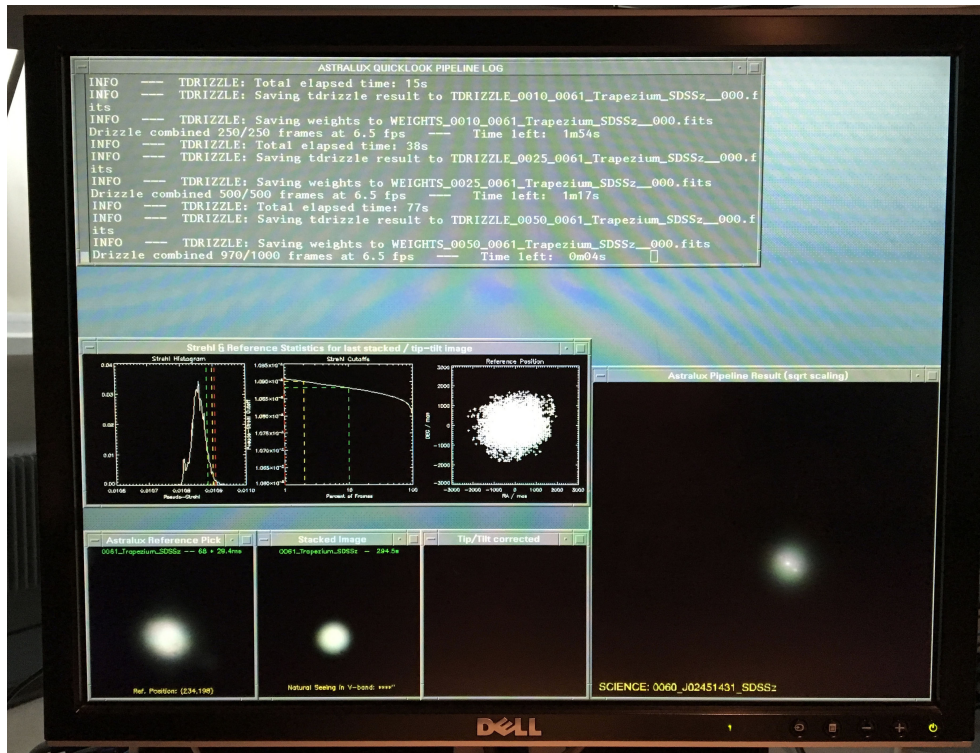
ASTRALUX QUICKLOOK PIPELINE LOG

INFO --- TDRIZZLE: Total elapsed time: 15s
INFO --- TDRIZZLE: Saving tdrizzle result to TDRIZZLE_0010_0061_Trapezium_SDSSz__000.fits
INFO --- TDRIZZLE: Saving weights to WEIGHTS_0010_0061_Trapezium_SDSSz__000.fits
Drizzle combined 250/250 frames at 6.5 fps --- Time left: 1m54s
INFO --- TDRIZZLE: Total elapsed time: 38s
INFO --- TDRIZZLE: Saving tdrizzle result to TDRIZZLE_0025_0061_Trapezium_SDSSz__000.fits
INFO --- TDRIZZLE: Saving weights to WEIGHTS_0025_0061_Trapezium_SDSSz__000.fits
Drizzle combined 500/500 frames at 6.5 fps --- Time left: 1m17s
INFO --- TDRIZZLE: Total elapsed time: 77s
INFO --- TDRIZZLE: Saving tdrizzle result to TDRIZZLE_0050_0061_Trapezium_SDSSz__000.fits
INFO --- TDRIZZLE: Saving weights to WEIGHTS_0050_0061_Trapezium_SDSSz__000.fits
Drizzle combined 970/1000 frames at 6.5 fps --- Time left: 0m04s

Strehl & Reference Statistics for last stacked / tip-tilt image

Strehl Histogram

Strehl Cutoffs

Reference Position

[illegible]

Pseudo-Strehl

Percent of Frames

RA / mas

DEC / mas

Astralux Pipeline Result (sqrt scaling)

Astralux Reference Pick

0061_Trapezium_SDSSz -- 68 + 29.4ms

Ref. Position: (234,198)

Stacked Image

0061_Trapezium_SDSSz -- 294.5s

Natural Seeing in V-band: ****"

Tip/Tilt corrected

SCIENCE: 0060_J02451431_SDSSz

DELL